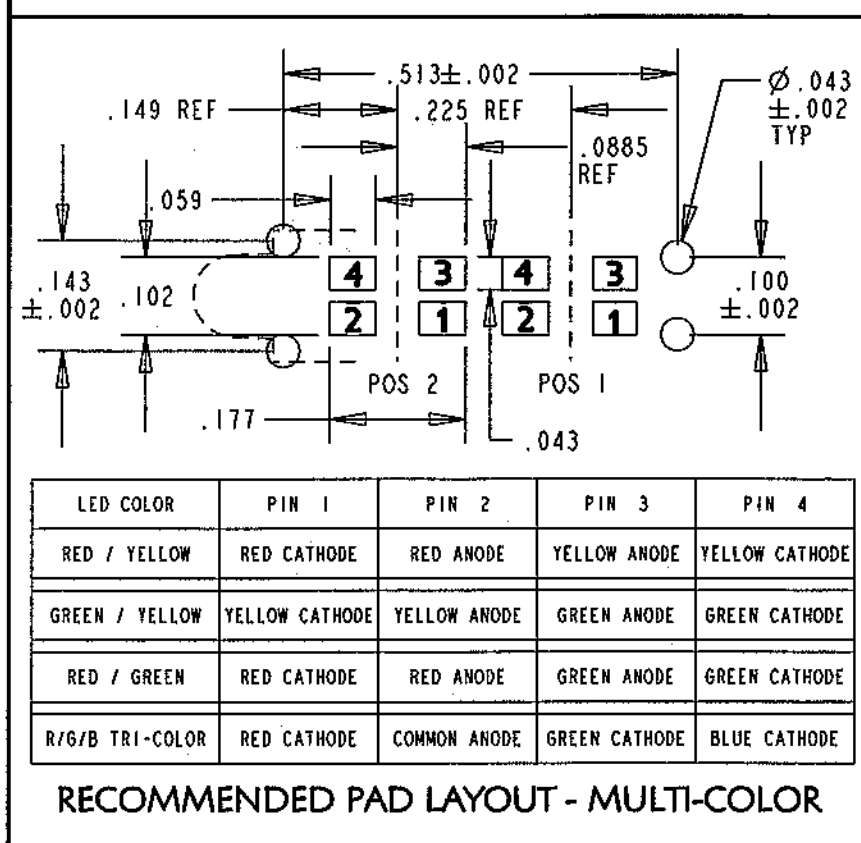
$.513 \pm .002$

.149 REF

.225 REF

.0885 REF

$\varnothing .043$ $\pm .002$ TYP

.059

.143 $\pm .002$

.102

4 3 4 3

2 1 2 1

.100 $\pm .002$

POS 2

POS 1

.177

.043

| LED COLOR | PIN 1 | PIN 2 | PIN 3 | PIN 4 |
|---|---|---|---|---|
| RED / YELLOW | RED CATHODE | RED ANODE | YELLOW ANODE | YELLOW CATHODE |
| GREEN / YELLOW | YELLOW CATHODE | YELLOW ANODE | GREEN ANODE | GREEN CATHODE |
| RED / GREEN | RED CATHODE | RED ANODE | GREEN ANODE | GREEN CATHODE |
| R/G/B TRI-COLOR | RED CATHODE | COMMON ANODE | GREEN CATHODE | BLUE CATHODE |

RECOMMENDED PAD LAYOUT - MULTI-COLOR